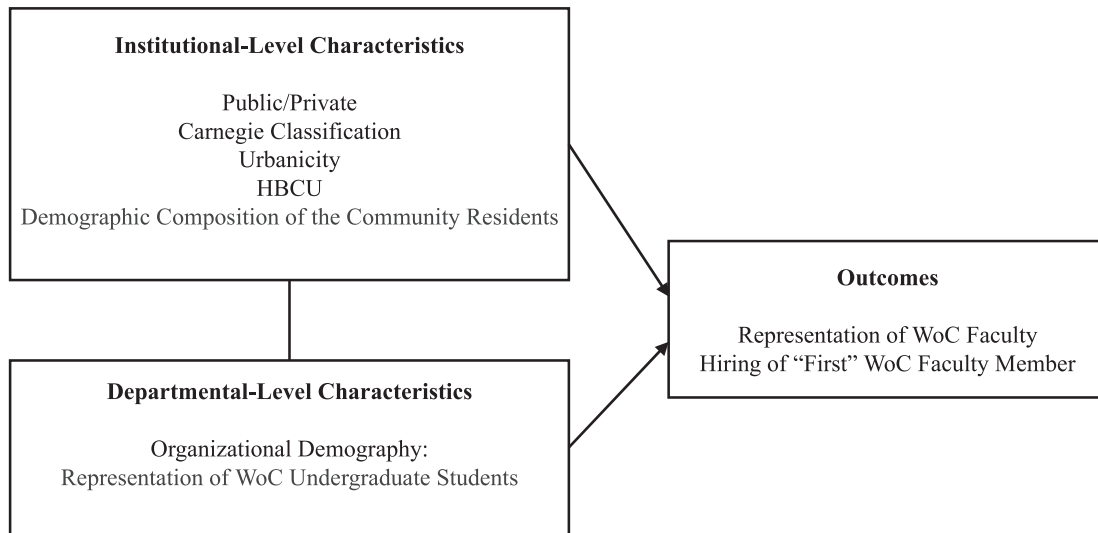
**Institutional-Level Characteristics**

Public/Private
Carnegie Classification
Urbanicity
HBCU
Demographic Composition of the Community Residents

**Departmental-Level Characteristics**

Organizational Demography:
Representation of WoC Undergraduate Students

**Outcomes**

Representation of WoC Faculty
Hiring of "First" WoC Faculty Member